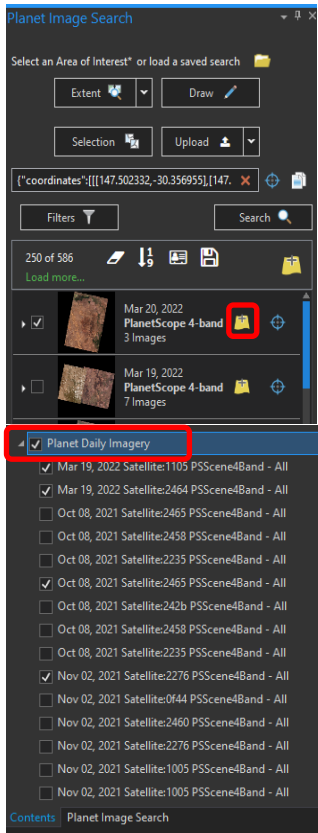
Planet Image Search

Select an Area of Interest* or load a saved search

Extent

Draw

Selection

Upload

{"coordinates":[[[147.502332,-30.356955],[147.

Filters

Search

250 of 586

Load more...

Mar 20, 2022
PlanetScope 4-band
3 Images

Mar 19, 2022
PlanetScope 4-band
7 Images

Planet Daily Imagery

Mar 19, 2022 Satellite:1105 PSScene4Band - All
Mar 19, 2022 Satellite:2464 PSScene4Band - All
Oct 08, 2021 Satellite:2465 PSScene4Band - All
Oct 08, 2021 Satellite:2458 PSScene4Band - All
Oct 08, 2021 Satellite:2235 PSScene4Band - All
Oct 08, 2021 Satellite:2465 PSScene4Band - All
Oct 08, 2021 Satellite:242b PSScene4Band - All
Oct 08, 2021 Satellite:2458 PSScene4Band - All
Oct 08, 2021 Satellite:2235 PSScene4Band - All
Nov 02, 2021 Satellite:2276 PSScene4Band - All
Nov 02, 2021 Satellite:0f44 PSScene4Band - All
Nov 02, 2021 Satellite:2460 PSScene4Band - All
Nov 02, 2021 Satellite:2276 PSScene4Band - All
Nov 02, 2021 Satellite:1005 PSScene4Band - All
Nov 02, 2021 Satellite:1005 PSScene4Band - All

Contents Planet Image Search